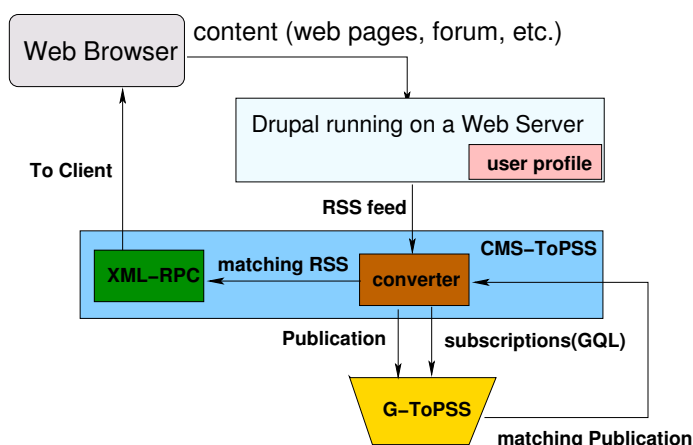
Web Browser

content (web pages, forum, etc.)

Drupal running on a Web Server

user profile

To Client

RSS feed

CMS−ToPSS

XML−RPC

matching RSS

converter

Publication

subscriptions(GQL)

G−ToPSS

matching Publication